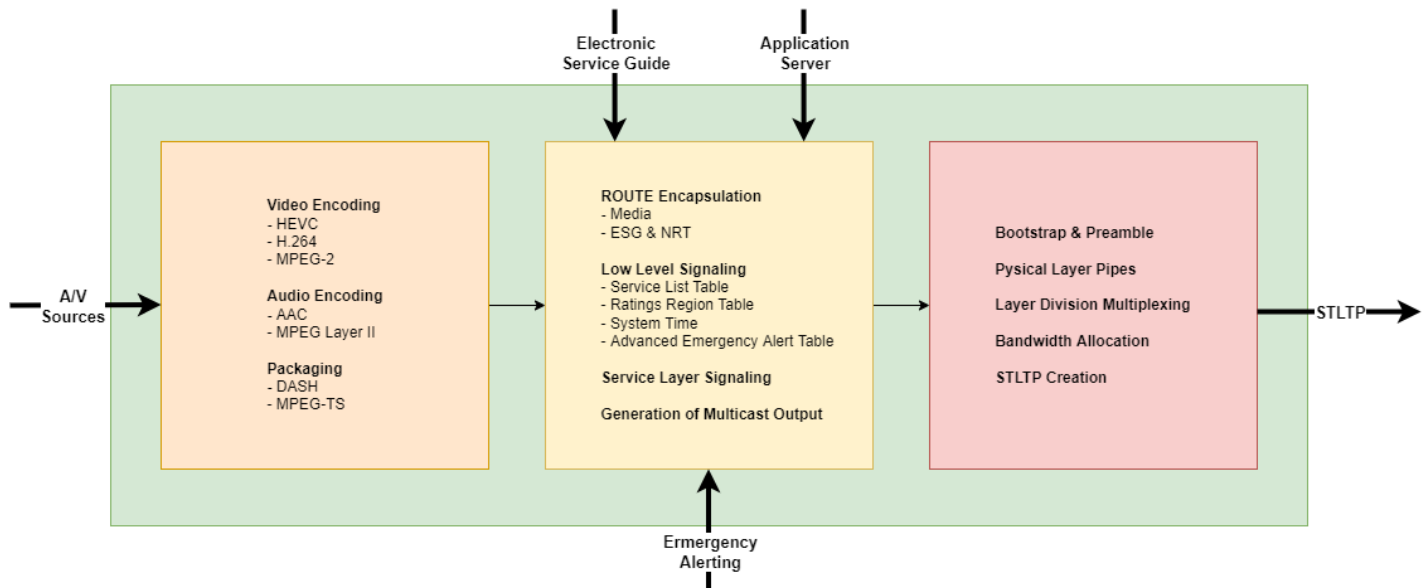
Electronic Service Guide

Application Server

A/V Sources

Video Encoding
- HEVC
- H.264
- MPEG-2

Audio Encoding
- AAC
- MPEG Layer II

Packaging
- DASH
- MPEG-TS

ROUTE Encapsulation
- Media
- ESG & NRT

Low Level Signaling
- Service List Table
- Ratings Region Table
- System Time
- Advanced Emergency Alert Table

Service Layer Signaling

Generation of Multicast Output

Bootstrap & Preamble

Pysical Layer Pipes

Layer Division Multiplexing

Bandwidth Allocation

STLTP Creation

STLTP

Ermergency Alerting